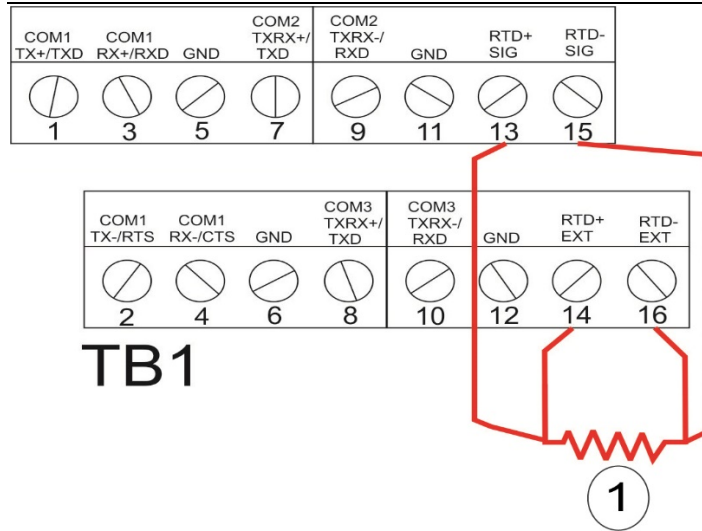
COM1 TX+/TXD
COM1 RX+/RXD
GND
COM2 TXRX+/ TXD
COM2 TXRX-/ RXD
GND
RTD+ SIG
RTD- SIG

1 3 5 7 9 11 13 15

COM1 TX-/RTS
COM1 RX-/CTS
GND
COM3 TXRX+/ TXD
COM3 TXRX-/ RXD
GND
RTD+ EXT
RTD- EXT

2 4 6 8 10 12 14 16

TB1

1